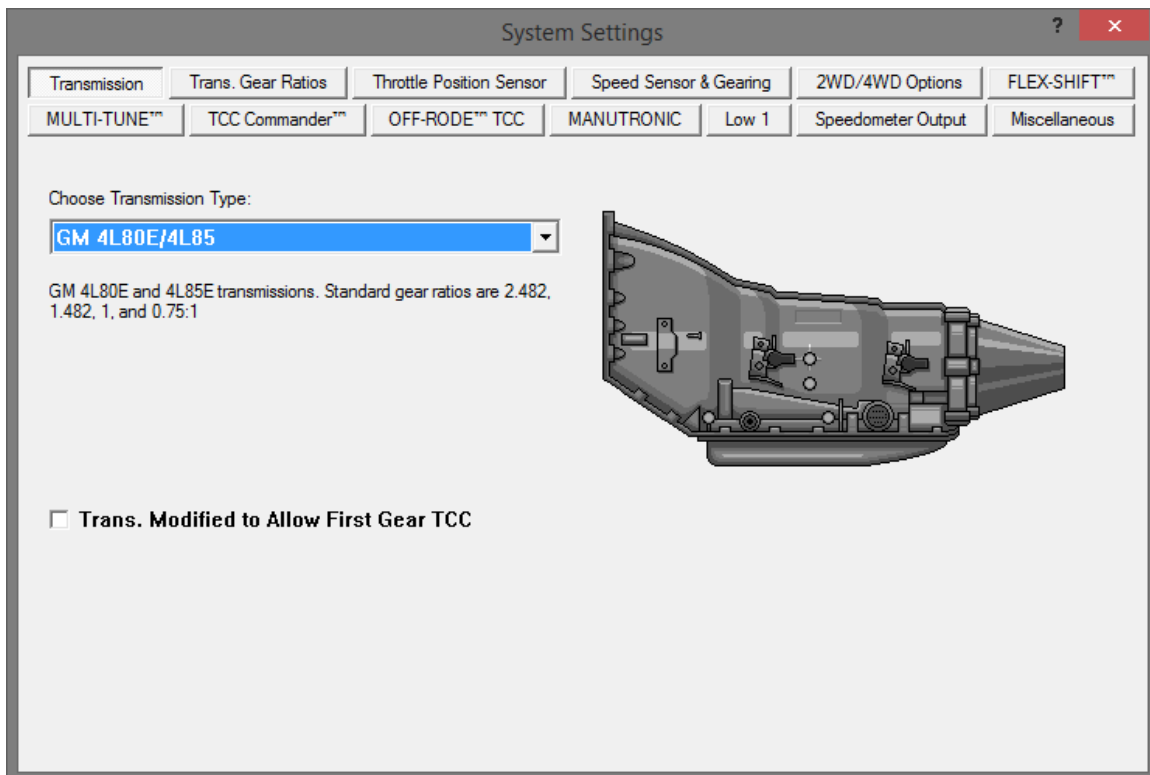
System Settings

?

Transmission | Trans. Gear Ratios | Throttle Position Sensor | Speed Sensor & Gearing | 2WD/4WD Options | FLEX-SHIFT™
MULTI-TUNE™ | TCC Commander™ | OFF-RODE™ TCC | MANUTRONIC | Low 1 | Speedometer Output | Miscellaneous

Choose Transmission Type:

GM 4L80E/4L85

GM 4L80E and 4L85E transmissions. Standard gear ratios are 2.482, 1.482, 1, and 0.75:1

Trans. Modified to Allow First Gear TCC